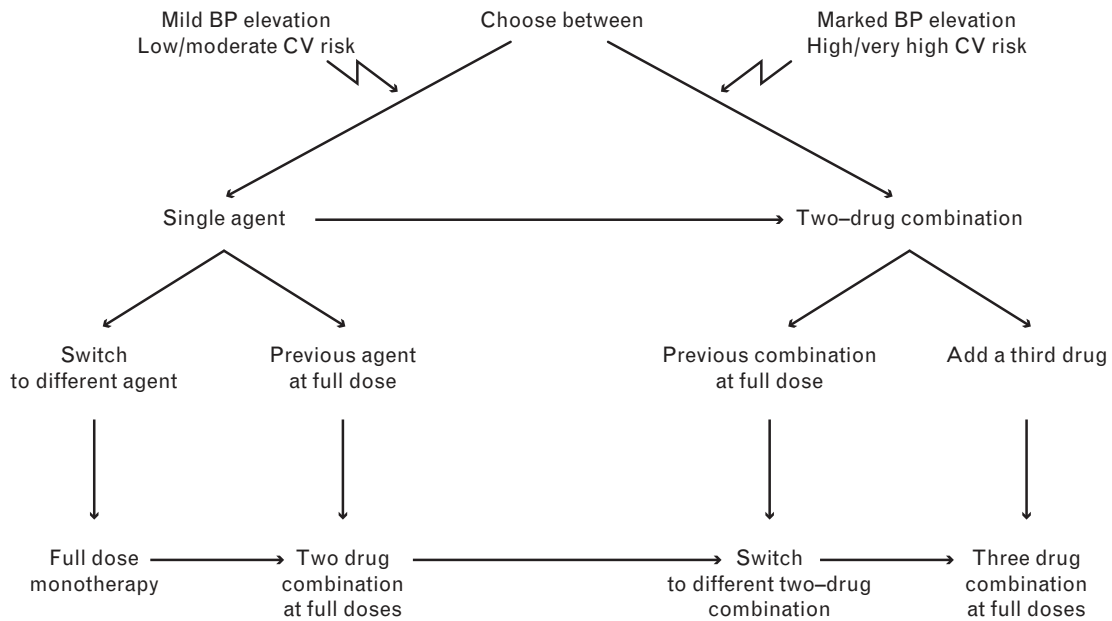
Mild BP elevation
Low/moderate CV risk

Choose between

Marked BP elevation
High/very high CV risk

Single agent

Two–drug combination

Switch to different agent

Previous agent at full dose

Previous combination at full dose

Add a third drug

Full dose monotherapy

Two drug combination at full doses

Switch to different two–drug combination

Three drug combination at full doses